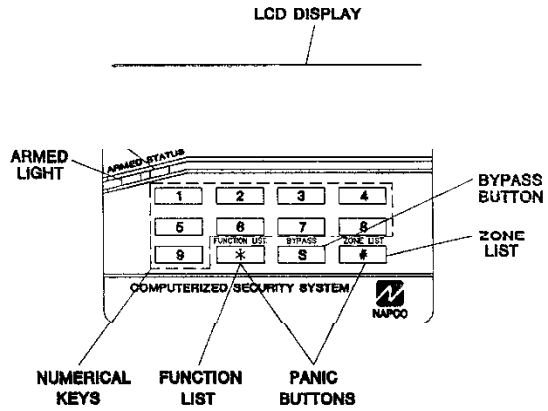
LCD DISPLAY

ARMED LIGHT

ARMED STATUS

1 2 3 4
5 6 7 8
9 * S #

FUNCTION LIST
BYPASS
ZONE LIST

BYPASS BUTTON

ZONE LIST

COMPUTERIZED SECURITY SYSTEM

NAPCO

NUMERICAL KEYS

FUNCTION LIST

PANIC BUTTONS